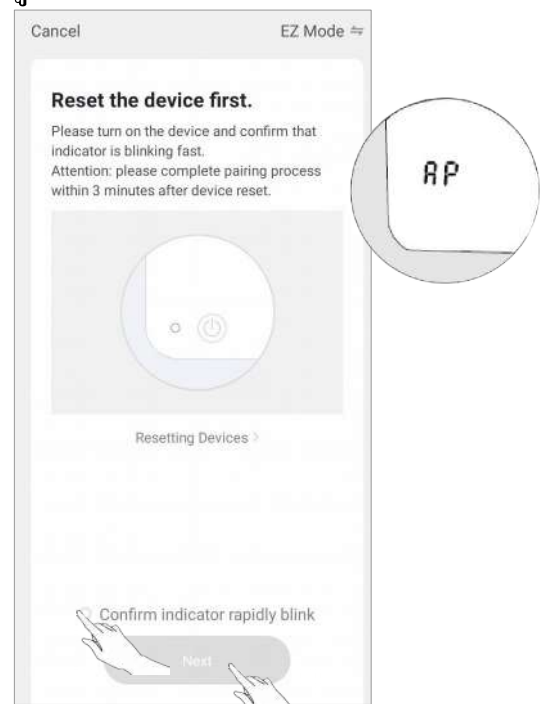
Cancel

EZ Mode ⇋

Reset the device first.

Please turn on the device and confirm that indicator is blinking fast.
Attention: please complete pairing process within 3 minutes after device reset.

AP

Resetting Devices >

Confirm indicator rapidly blink

Next